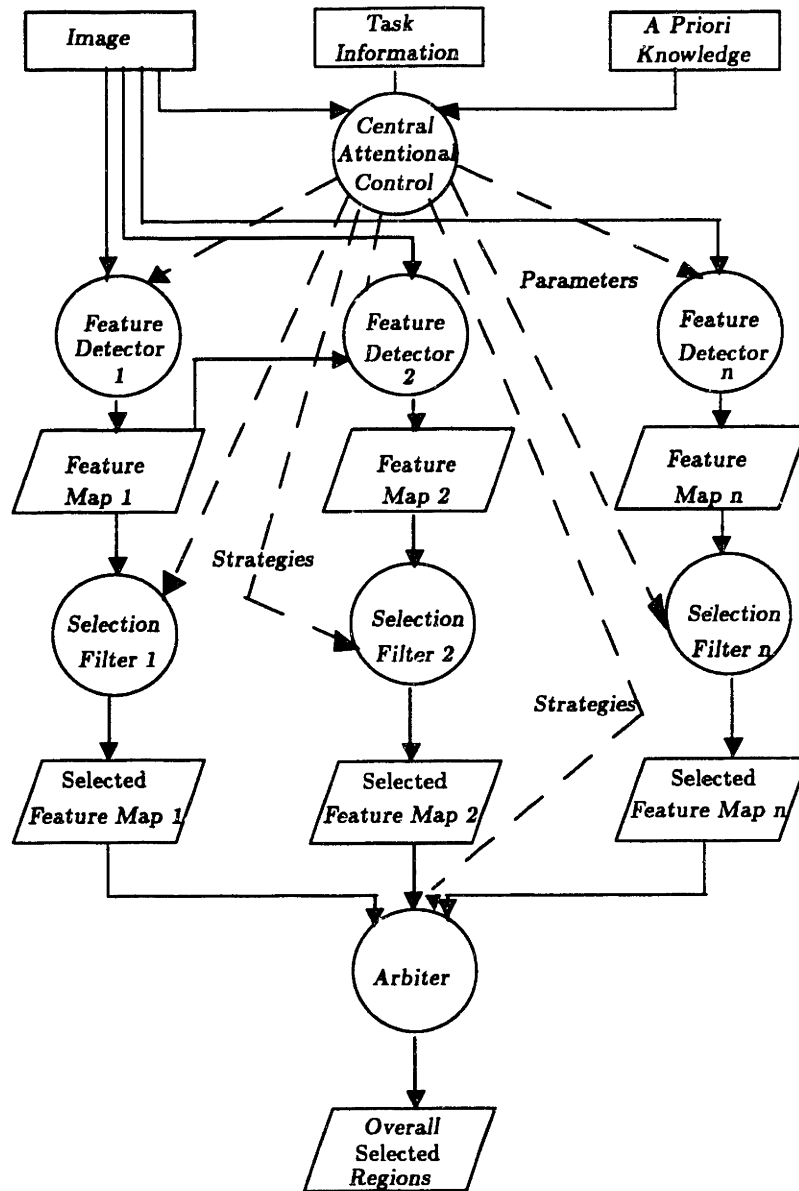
Image

Task Information

A Priori Knowledge

Central Attentional Control

Parameters

Feature Detector 1

Feature Detector 2

Feature Detector n

Feature Map 1

Feature Map 2

Feature Map n

Strategies

Selection Filter 1

Selection Filter 2

Selection Filter n

Strategies

Selected Feature Map 1

Selected Feature Map 2

Selected Feature Map n

Arbiter

Overall Selected Regions